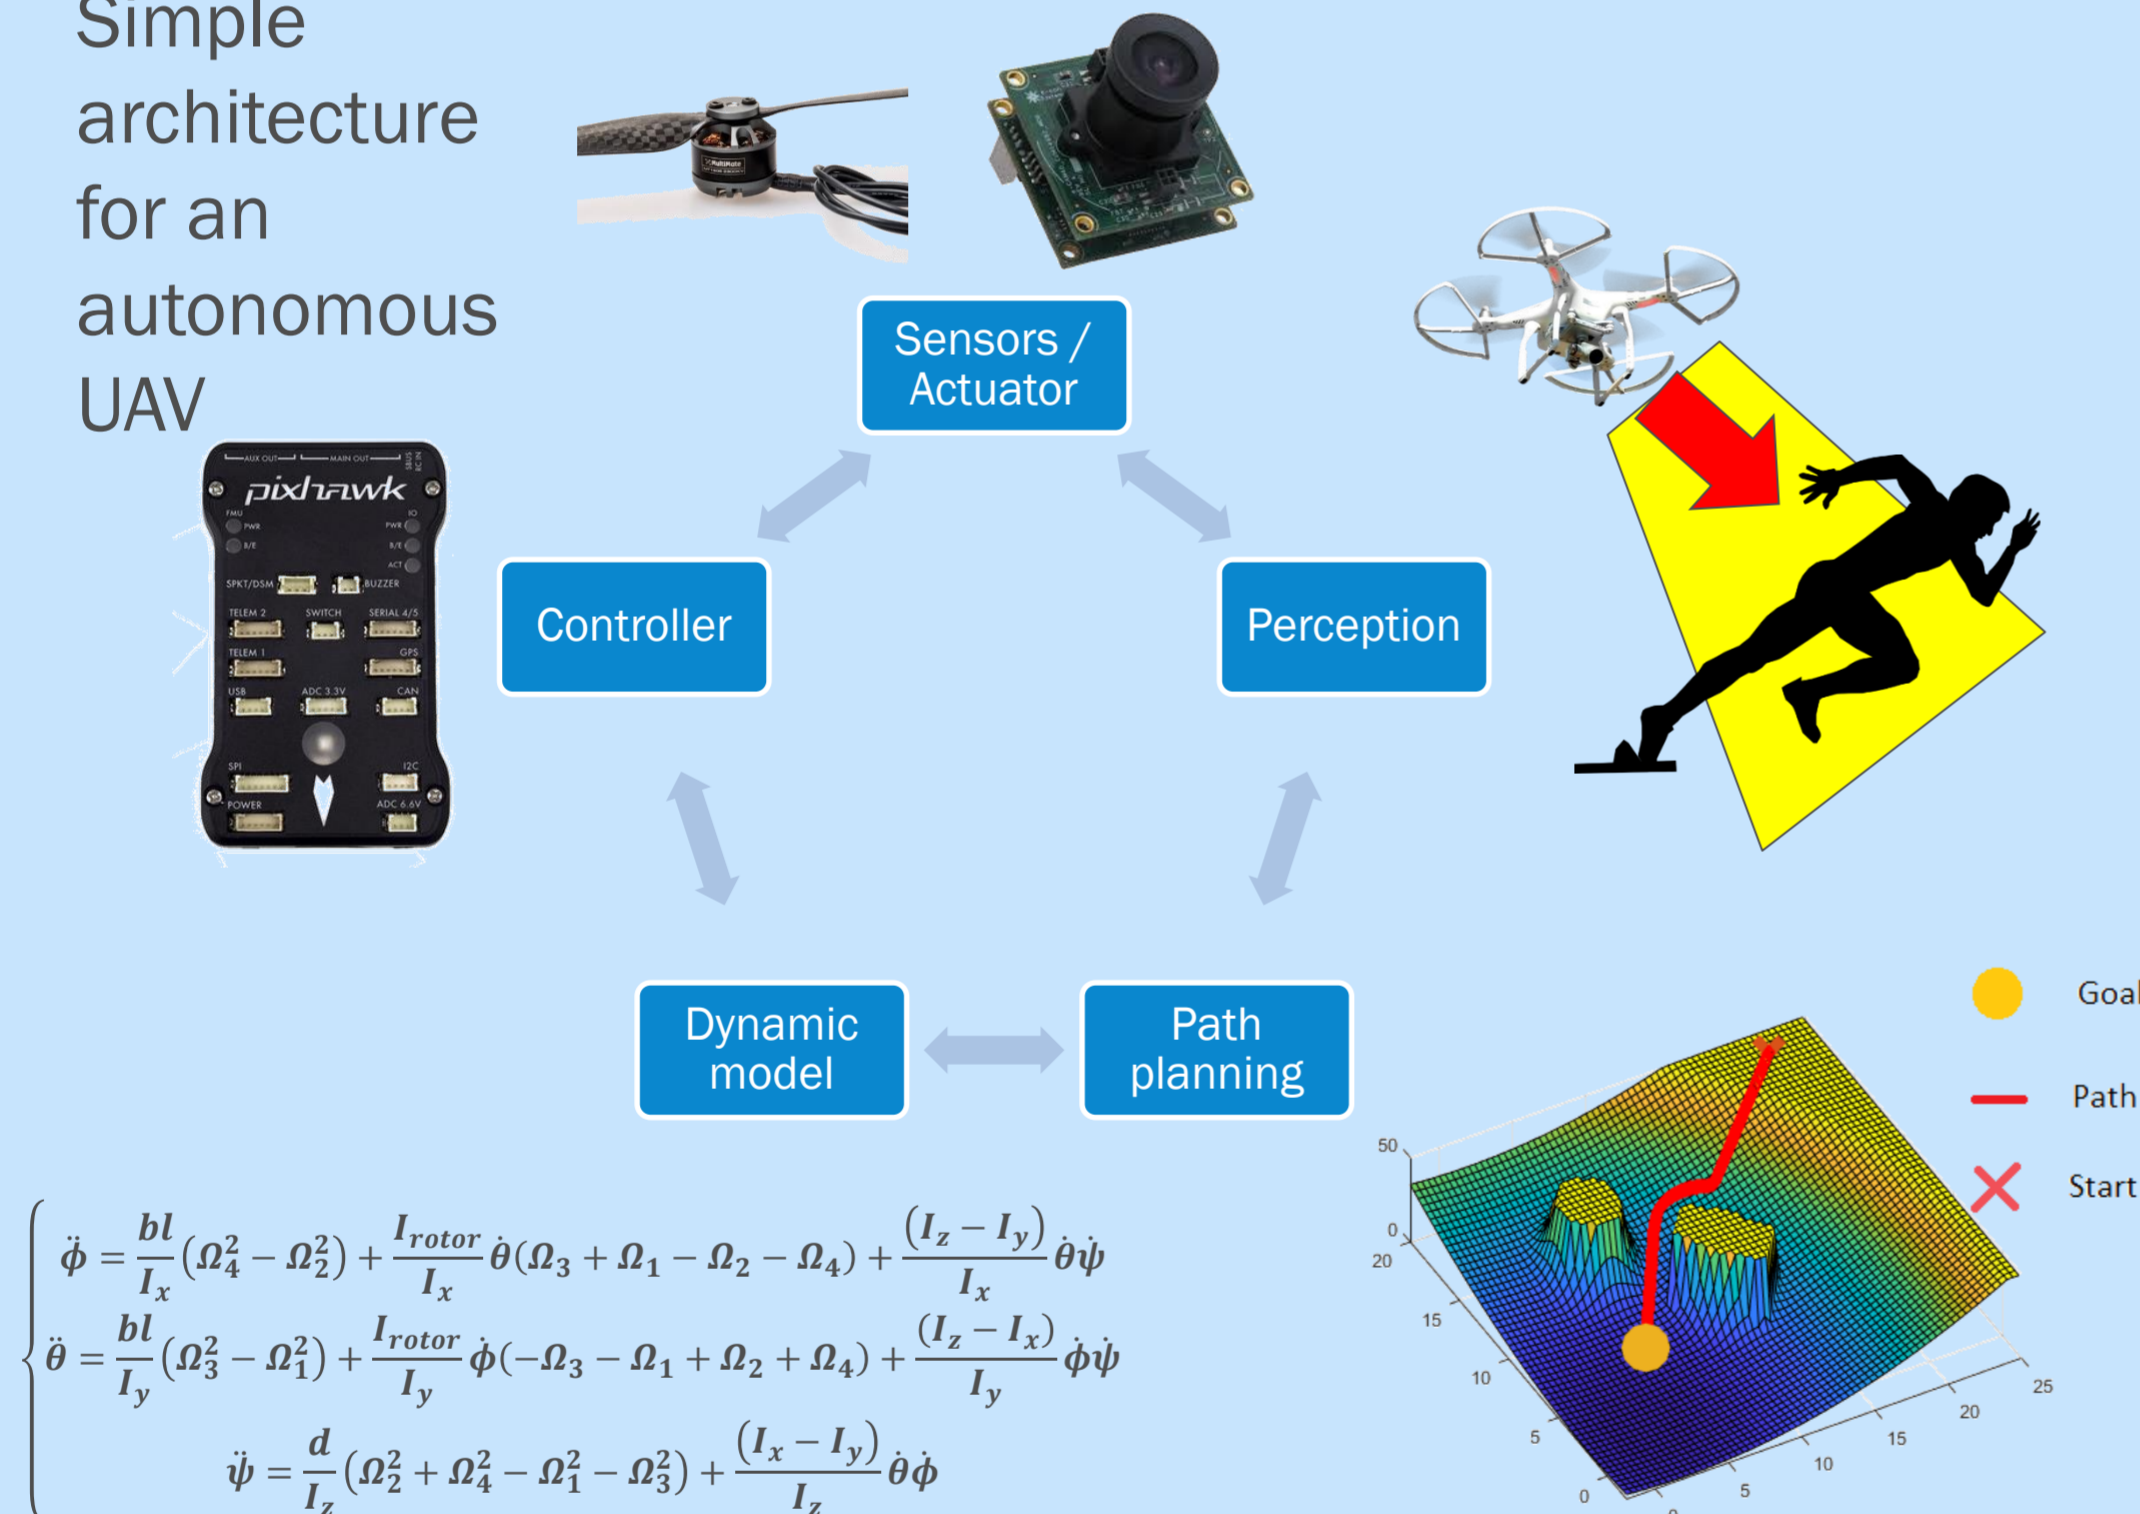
Simple architecture for an autonomous UAV

Sensors / Actuator

Controller

Perception

Dynamic model

Path planning

pixhawk

AUX OUT MAIN OUT

SBUS RC IN

FMU PWR B/E

IO PWR B/E ACT

SPKT/DSM BUZZER

TELEM 2 SWITCH SERIAL 4/5

TELEM 1 GPS

USB ADC 3.3V CAN

SPI I2C

POWER ADC 6.6V

Goal

Path

Start

50

0

20

15

10

5

0

5

10

15

20

25

$\begin{cases} \ddot{\phi} = \frac{bl}{I_x}(\Omega_4^2 - \Omega_2^2) + \frac{I_{rotor}}{I_x}\dot{\theta}(\Omega_3 + \Omega_1 - \Omega_2 - \Omega_4) + \frac{(I_z - I_y)}{I_x}\dot{\theta}\dot{\psi} \\ \ddot{\theta} = \frac{bl}{I_y}(\Omega_3^2 - \Omega_1^2) + \frac{I_{rotor}}{I_y}\dot{\phi}(-\Omega_3 - \Omega_1 + \Omega_2 + \Omega_4) + \frac{(I_z - I_x)}{I_y}\dot{\phi}\dot{\psi} \\ \ddot{\psi} = \frac{d}{I_z}(\Omega_2^2 + \Omega_4^2 - \Omega_1^2 - \Omega_3^2) + \frac{(I_x - I_y)}{I_z}\dot{\theta}\dot{\phi} \end{cases}$